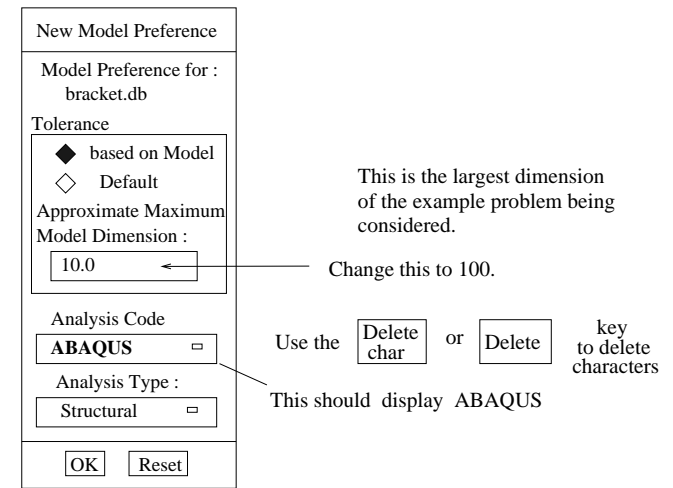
New Model Preference

Model Preference for :
bracket.db

Tolerance

based on Model

Default

Approximate Maximum
Model Dimension :

10.0

Analysis Code

ABAQUS

Analysis Type :

Structural

OK Reset

This is the largest dimension of the example problem being considered.

Change this to 100.

Use the Delete char or Delete key to delete characters

This should display ABAQUS